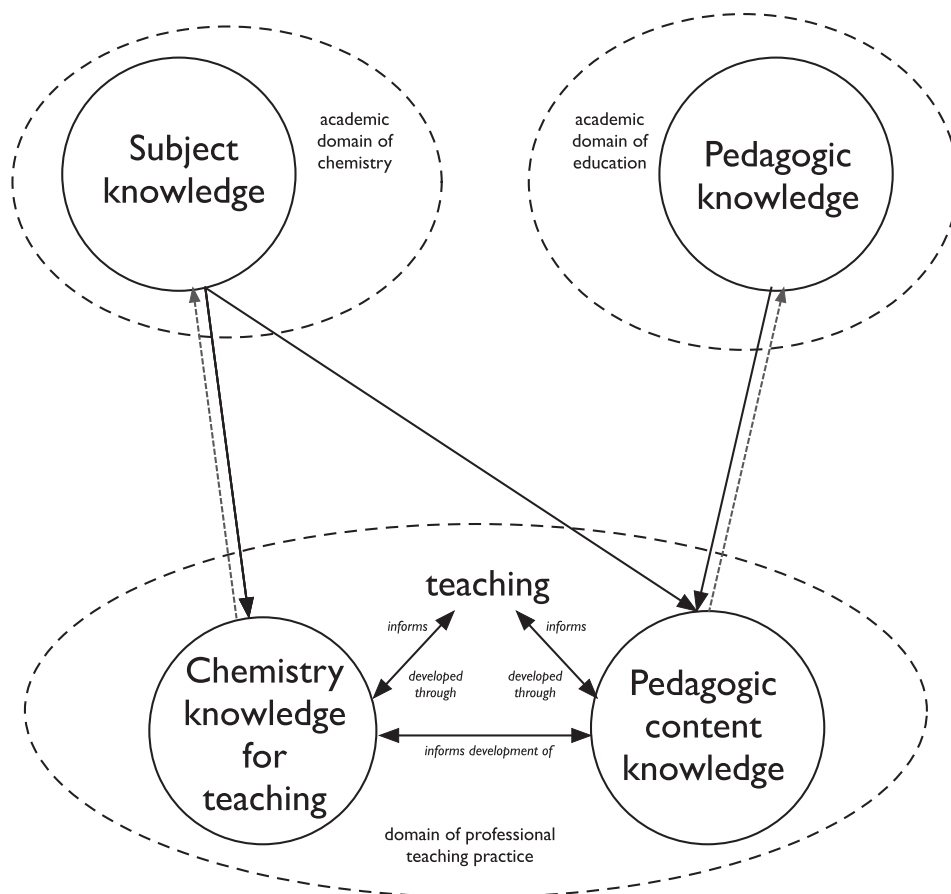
Subject knowledge

academic domain of chemistry

academic domain of education

Pedagogic knowledge

teaching

informs

informs

developed through

developed through

Chemistry knowledge for teaching

informs development of

Pedagogic content knowledge

domain of professional teaching practice